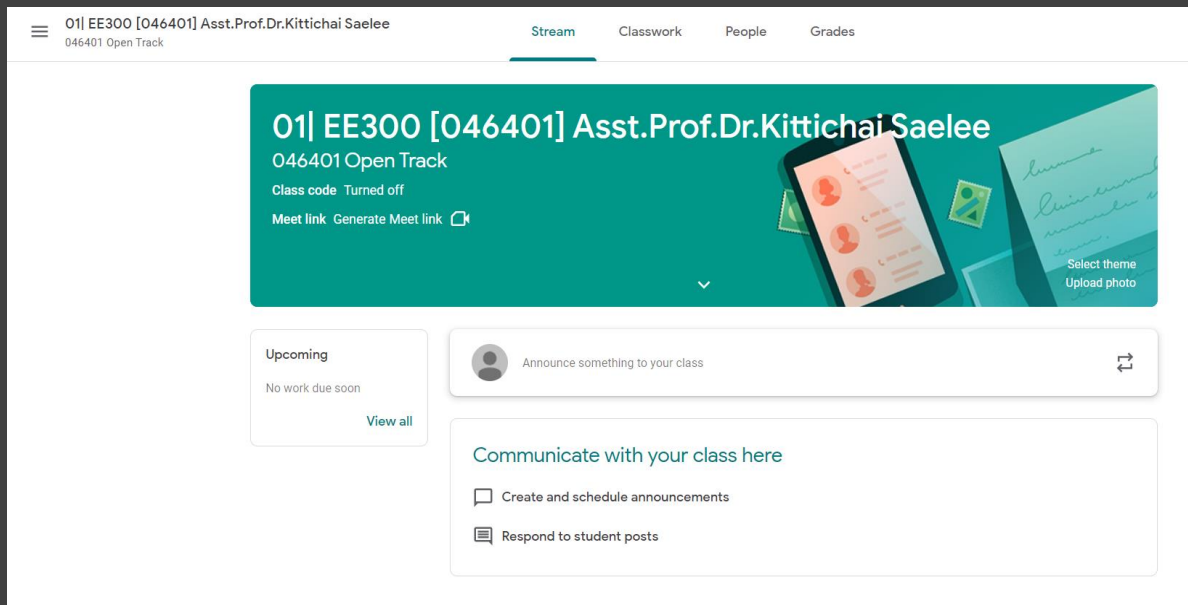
01| EE300 [046401] Asst.Prof.Dr.Kittichai Saelee
046401 Open Track

Stream Classwork People Grades

01| EE300 [046401] Asst.Prof.Dr.Kittichai Saelee
046401 Open Track
Class code Turned off
Meet link Generate Meet link

Select theme
Upload photo

Upcoming
No work due soon
View all

Announce something to your class

Communicate with your class here
Create and schedule announcements
Respond to student posts